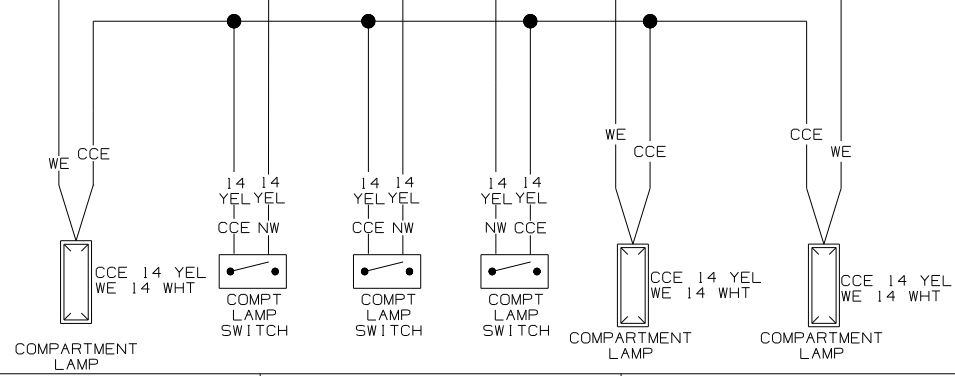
WE CCE

14 YEL 14 YEL
CCE NW

14 YEL 14 YEL
CCE NW

14 YEL 14 YEL
NW CCE

WE CCE

CCE WE

CCE 14 YEL
WE 14 WHT

COMPT LAMP SWITCH

COMPT LAMP SWITCH

COMPT LAMP SWITCH

CCE 14 YEL
WE 14 WHT

CCE 14 YEL
WE 14 WHT

COMPARTMENT LAMP

COMPARTMENT LAMP

COMPARTMENT LAMP